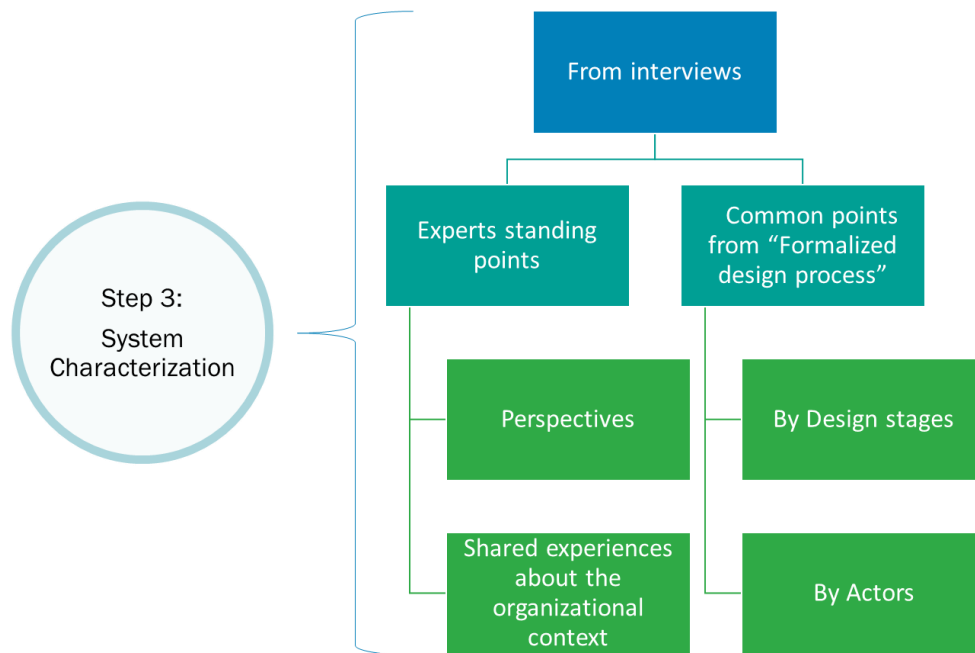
Step 3:
System Characterization

From interviews

Experts standing points

Common points from “Formalized design process”

Perspectives

Shared experiences about the organizational context

By Design stages

By Actors